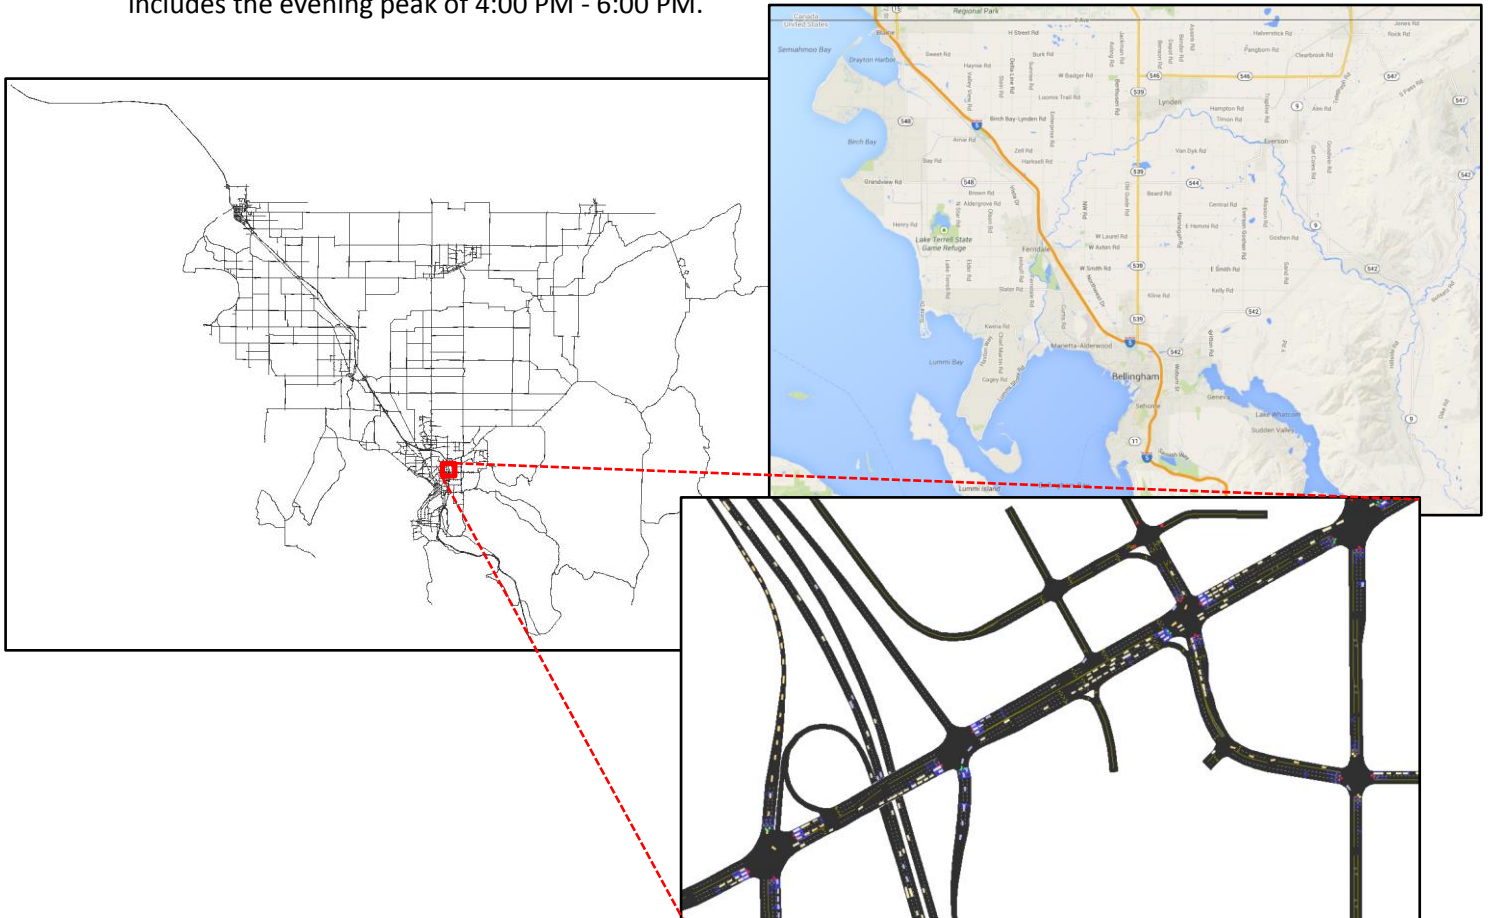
includes the evening peak of 4:00 PM - 6:00 PM.

Canada
United States
Regional Park
Semiahmoo Bay
Blaine
Drayton Harbor
H Street Rd
Sweet Rd
Birch Bay
Birch Bay-Lynden Rd
Grandview Rd
Lake Terrell State Game Refuge
Ferndale
Lynden
Everson
Bellingham
Lummi Bay
Marietta-Alderwood
Lake Whatcom
Sudden Valley
Lummi Island
Geneva
W Smith Rd
Kline Rd
Van Dyk Rd
Hampton Rd
Timon Rd
Central Rd
Goshen Rd
Kelly Rd
Badger Rd
Loomis Trail Rd
Zell Rd
Aldergrove Rd
Brown Rd
Henry Rd
Slater Rd
Kwina Rd
Haxton Way
W Laurel Rd
W Axton Rd
E Smith Rd
Beard Rd
Hemmi Rd
Pangborn Rd
Halverstick Rd
Jones Rd
Rock Rd
Clearbrook Rd
Sehome
E Axe
539
546
548
544
542
547
9
5
11